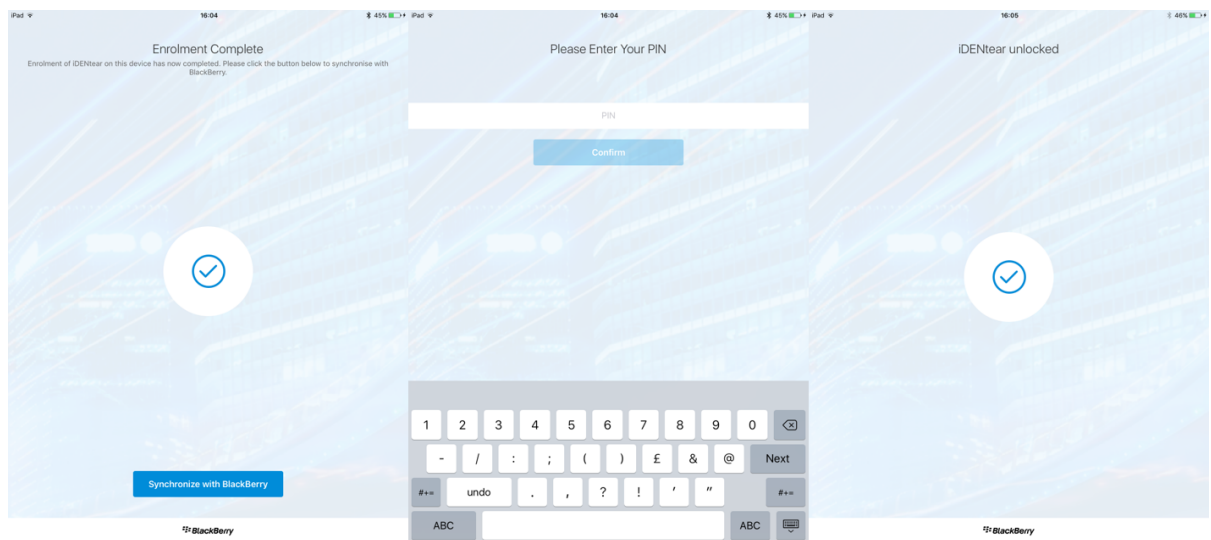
iPad 16:04 45%

Enrolment Complete

Enrolment of iDENtear on this device has now completed. Please click the button below to synchronise with BlackBerry.

Synchronize with BlackBerry

BlackBerry

iPad 16:04 45%

Please Enter Your PIN

PIN

Confirm

1 2 3 4 5 6 7 8 9 0

- / : ; ( ) £ & @ Next

#+= undo . , ? ! ' " #+=

ABC ABC

iPad 16:05 46%

iDENtear unlocked

BlackBerry